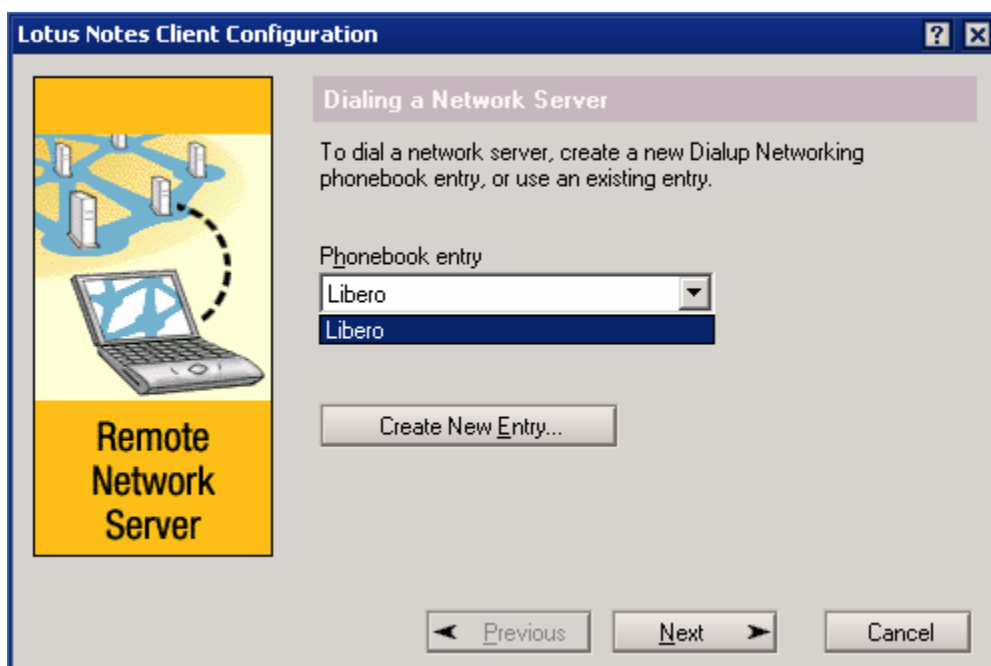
Lotus Notes Client Configuration

Remote Network Server

Dialing a Network Server

To dial a network server, create a new Dialup Networking phonebook entry, or use an existing entry.

Phonebook entry

Libero

Libero

Create New Entry...

Previous

Next

Cancel